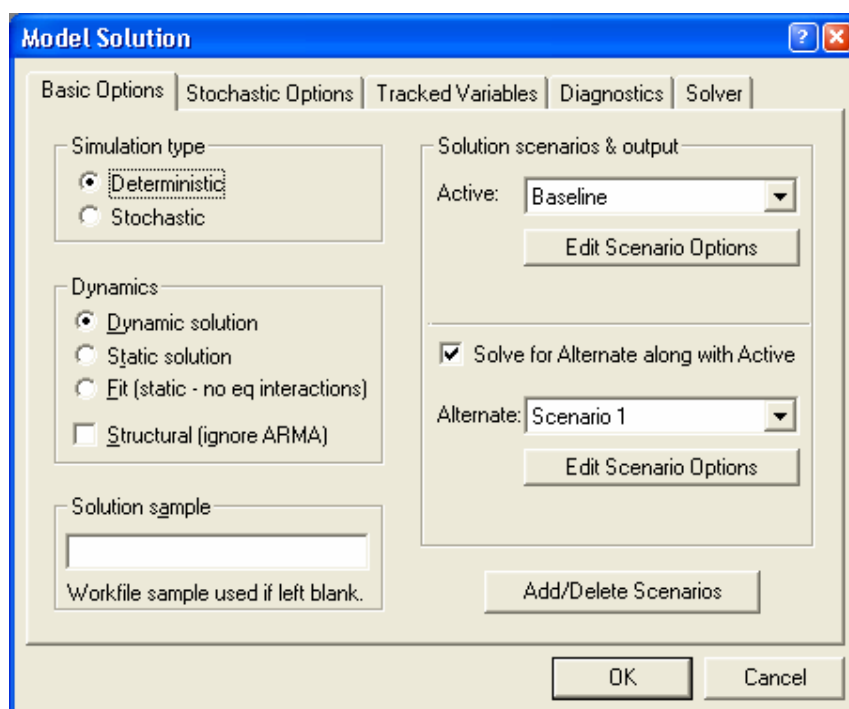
Model Solution

? X

Basic Options | Stochastic Options | Tracked Variables | Diagnostics | Solver

Simulation type
Deterministic
Stochastic

Dynamics
Dynamic solution
Static solution
Fit (static - no eq interactions)
Structural (ignore ARMA)

Solution sample
Workfile sample used if left blank.

Solution scenarios & output
Active: Baseline
Edit Scenario Options

Solve for Alternate along with Active
Alternate: Scenario 1
Edit Scenario Options

Add/Delete Scenarios

OK
Cancel